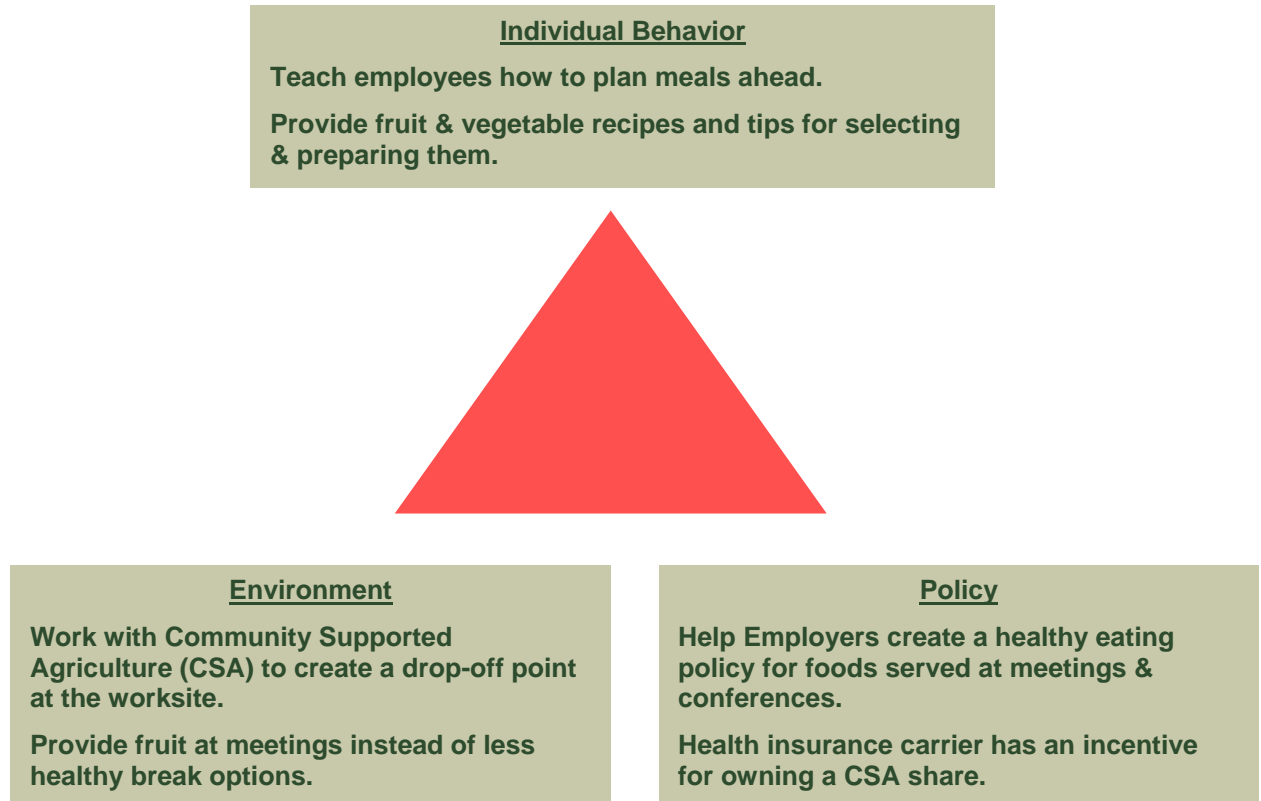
Individual Behavior

Teach employees how to plan meals ahead.

Provide fruit & vegetable recipes and tips for selecting & preparing them.

Environment

Work with Community Supported Agriculture (CSA) to create a drop-off point at the worksite.

Provide fruit at meetings instead of less healthy break options.

Policy

Help Employers create a healthy eating policy for foods served at meetings & conferences.

Health insurance carrier has an incentive for owning a CSA share.